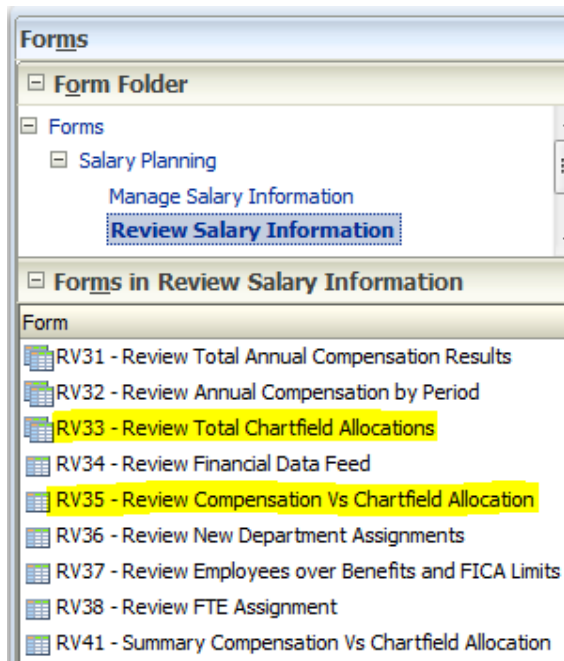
Forms

⊟ Form Folder

⊟ Forms

⊟ Salary Planning

Manage Salary Information

Review Salary Information

⊟ Forms in Review Salary Information

Form

RV31 - Review Total Annual Compensation Results

RV32 - Review Annual Compensation by Period

RV33 - Review Total Chartfield Allocations

RV34 - Review Financial Data Feed

RV35 - Review Compensation Vs Chartfield Allocation

RV36 - Review New Department Assignments

RV37 - Review Employees over Benefits and FICA Limits

RV38 - Review FTE Assignment

RV41 - Summary Compensation Vs Chartfield Allocation